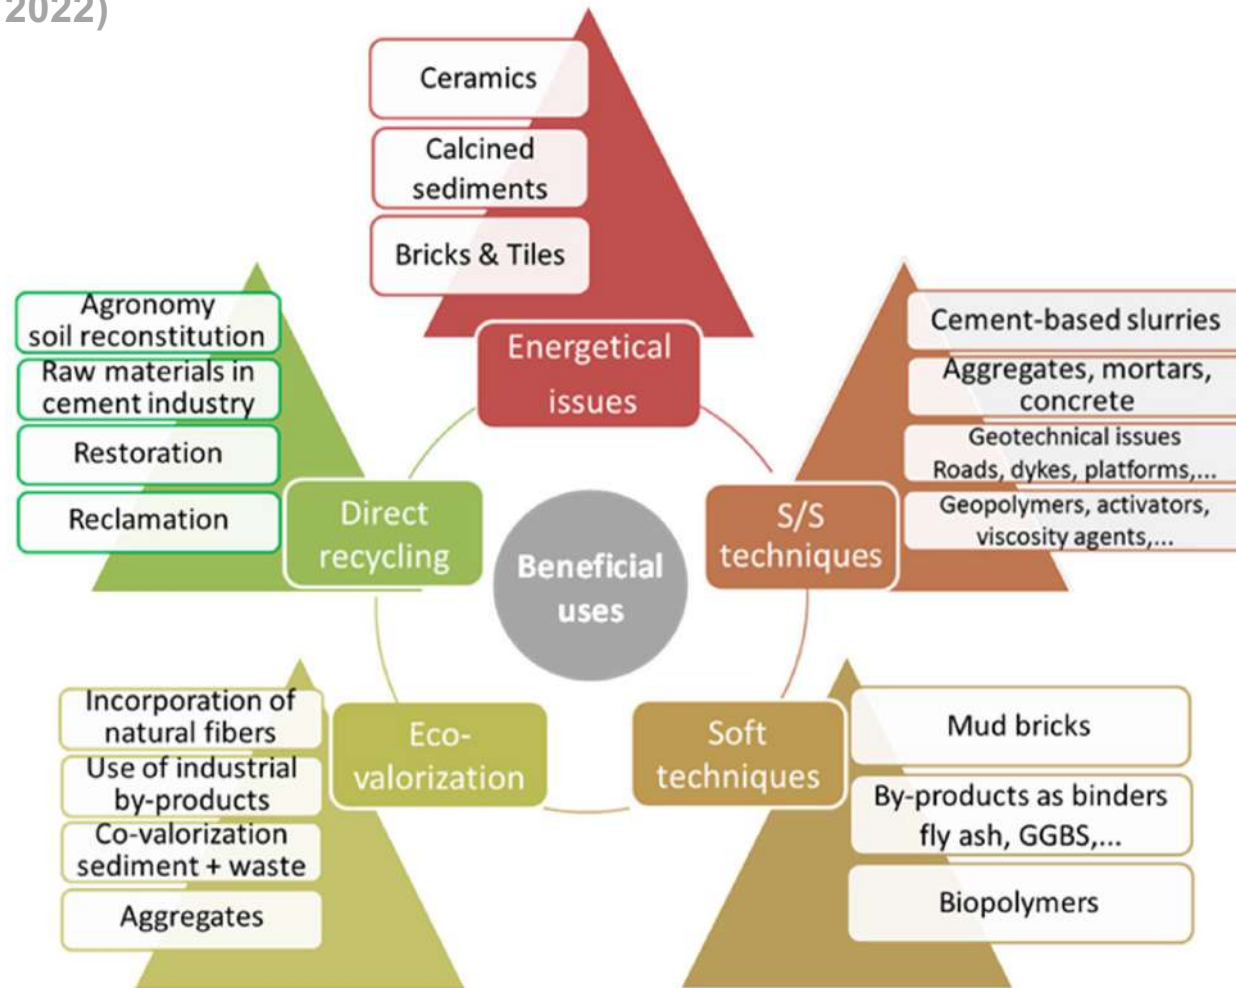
2022)

Ceramics

Calcined sediments

Bricks & Tiles

Energetical issues

Agronomy soil reconstitution

Raw materials in cement industry

Restoration

Reclamation

Direct recycling

Beneficial uses

Cement-based slurries

Aggregates, mortars, concrete

Geotechnical issues Roads, dykes, platforms,...

Geopolymers, activators, viscosity agents,...

S/S techniques

Incorporation of natural fibers

Use of industrial by-products

Co-valorization sediment + waste

Aggregates

Eco-valorization

Soft techniques

Mud bricks

By-products as binders fly ash, GGBS,...

Biopolymers